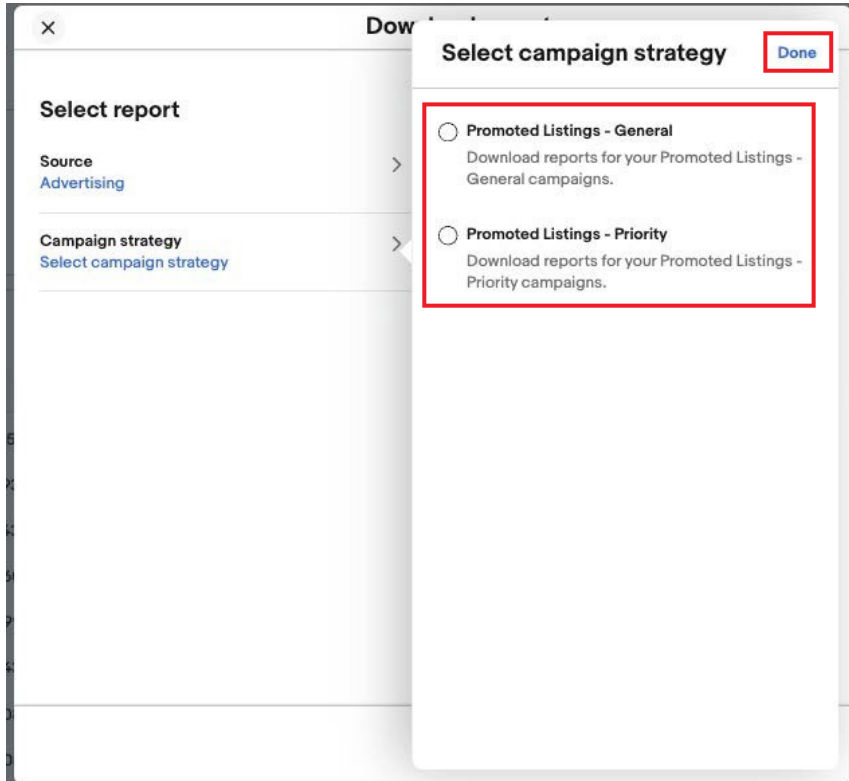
×

Dow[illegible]

Select report

Source
Advertising

Campaign strategy
Select campaign strategy

Select campaign strategy

Done

Promoted Listings - General
Download reports for your Promoted Listings - General campaigns.

Promoted Listings - Priority
Download reports for your Promoted Listings - Priority campaigns.